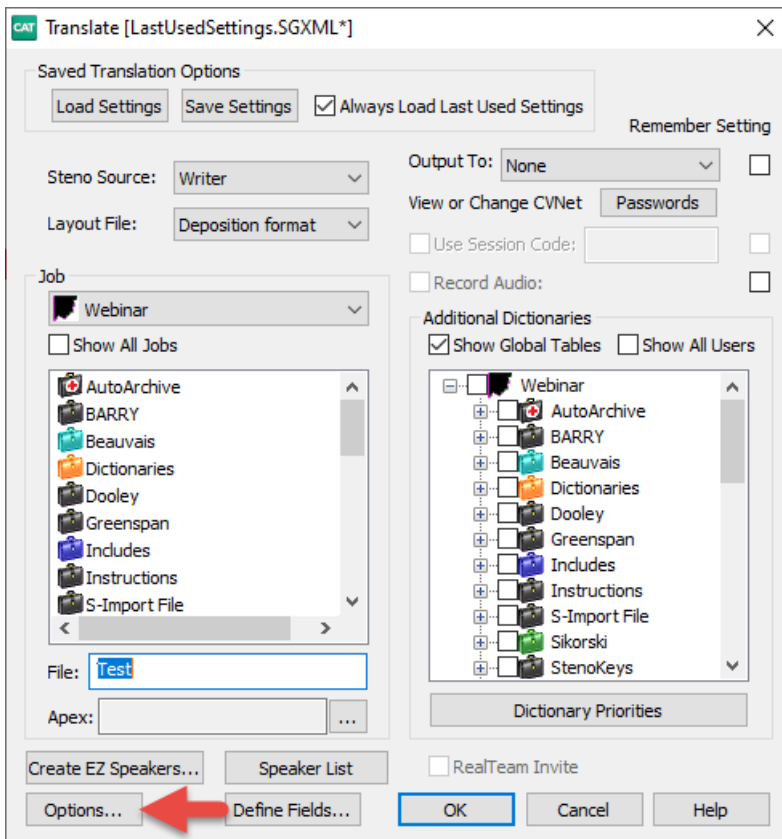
CAT Translate [LastUsedSettings.SGXML*]

Saved Translation Options

Load Settings

Save Settings

Always Load Last Used Settings

Remember Setting

Steno Source: Writer

Layout File: Deposition format

Output To: None

View or Change CVNet Passwords

Use Session Code:

Record Audio:

Job

Webinar

Show All Jobs

AutoArchive
BARRY
Beauvais
Dictionaries
Dooley
Greenspan
Includes
Instructions
S-Import File

File: Test

Apex: ...

Additional Dictionaries

Show Global Tables

Show All Users

Webinar
AutoArchive
BARRY
Beauvais
Dictionaries
Dooley
Greenspan
Includes
Instructions
S-Import File
Sikorski
StenoKeys

Dictionary Priorities

Create EZ Speakers...

Speaker List

RealTeam Invite

Options...

Define Fields...

OK

Cancel

Help